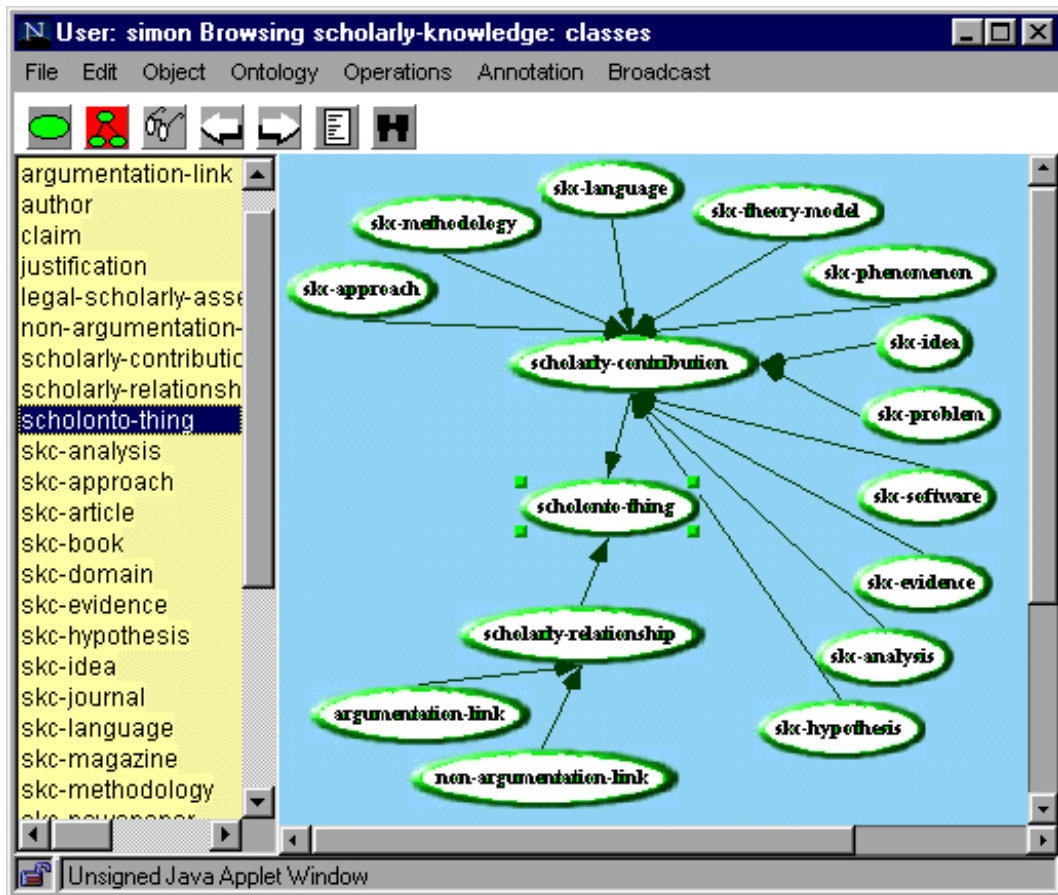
N User: simon Browsing scholarly-knowledge: classes

File Edit Object Ontology Operations Annotation Broadcast

argumentation-link
author
claim
justification
legal-scholarly-asse
non-argumentation-
scholarly-contributic
scholarly-relationsh
scholonto-thing
skc-analysis
skc-approach
skc-article
skc-book
skc-domain
skc-evidence
skc-hypothesis
skc-idea
skc-journal
skc-language
skc-magazine
skc-methodology
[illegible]

skc-language
skc-methodology
skc-theory-model
skc-approach
skc-phenomenon
scholarly-contribution
skc-idea
skc-problem
scholonto-thing
skc-software
skc-evidence
scholarly-relationship
skc-analysis
argumentation-link
skc-hypothesis
non-argumentation-link

Unsigned Java Applet Window